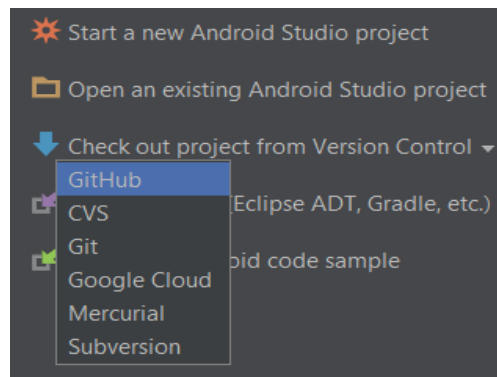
Start a new Android Studio project

Open an existing Android Studio project

Check out project from Version Control

GitHub
CVS
Git
Google Cloud
Mercurial
Subversion

(Eclipse ADT, Gradle, etc.)

oid code sample